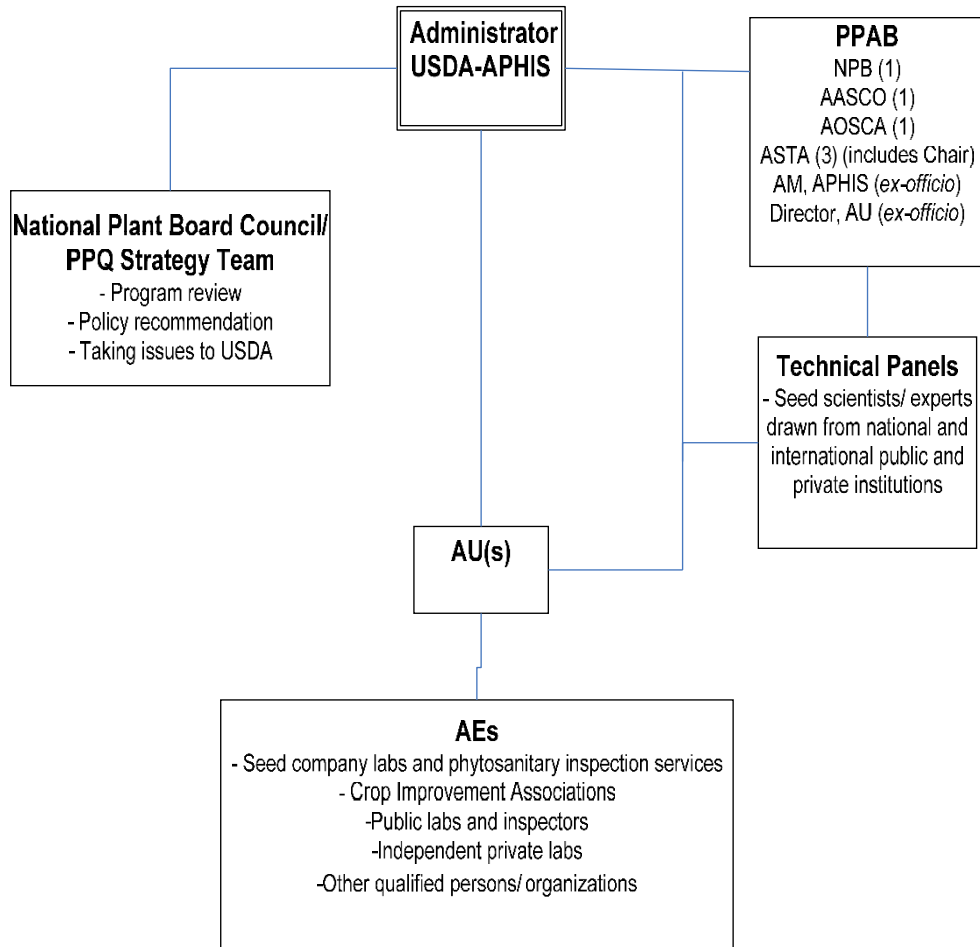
Administrator
USDA-APHIS

PPAB
NPB (1)
AASCO (1)
AOSCA (1)
ASTA (3) (includes Chair)
AM, APHIS (ex-officio)
Director, AU (ex-officio)

National Plant Board Council/
PPQ Strategy Team
- Program review
- Policy recommendation
- Taking issues to USDA

Technical Panels
- Seed scientists/ experts drawn from national and international public and private institutions

AU(s)

AEs
- Seed company labs and phytosanitary inspection services
- Crop Improvement Associations
-Public labs and inspectors
-Independent private labs
-Other qualified persons/ organizations